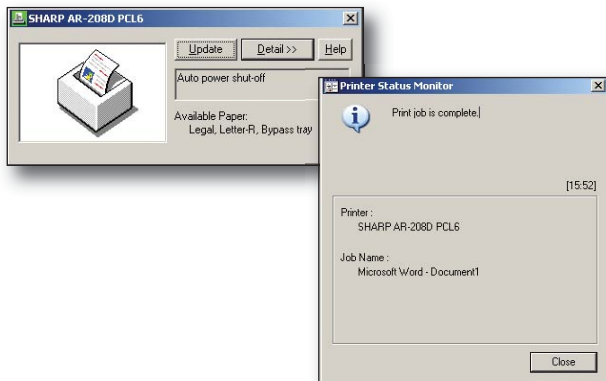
SHARP AR-208D PCL6

Update

Detail >>

Help

Auto power shut-off

Available Paper:
Legal, Letter-R, Bypass tray

Printer Status Monitor

Print job is complete.

[15:52]

Printer :
SHARP AR-208D PCL6

Job Name :
Microsoft Word - Document1

Close